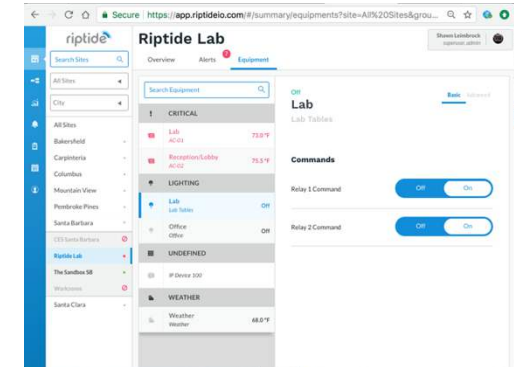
Secure https://app.riptideio.com/#/summary/equipments?site=All%20Sites&grou...

riptide

Search Sites

All Sites

City

All Sites
Bakersfield
Carpinteria
Columbus
Mountain View
Pembroke Pines
Santa Barbara
CES Santa Barbara
Riptide Lab
The Sandbox SB
Workzone
Santa Clara

Riptide Lab

Overview Alerts 2 Equipment

Shawn Leinbrock
superuser, admin

Search Equipment

CRITICAL
Lab AC-01 73.0 °F
Reception/Lobby AC-02 75.5 °F

LIGHTING
Lab Lab Tables Off
Office Office Off

UNDEFINED
IP Device 100

WEATHER
Weather Weather 68.0 °F

Off
Lab
Lab Tables

Basic Advanced

Commands

Relay 1 Command Off On

Relay 2 Command Off On